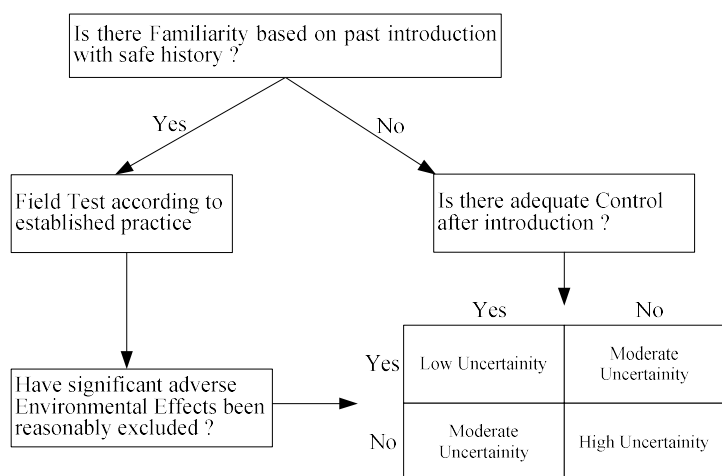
Is there Familiarity based on past introduction with safe history ?

Yes

No

Field Test according to established practice

Is there adequate Control after introduction ?

Have significant adverse Environmental Effects been reasonably excluded ?

| | Yes | No |
|---|---|---|
| Yes | Low Uncertainity | Moderate Uncertainity |
| No | Moderate Uncertainity | High Uncertainity |